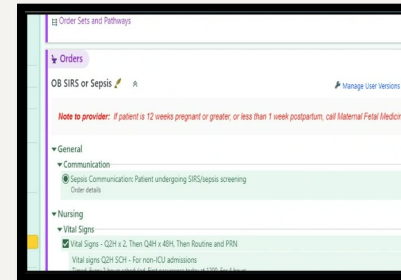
Order Sets and Pathways

Orders

OB SIRS or Sepsis

Manage User Versions

Note to provider: If patient is 12 weeks pregnant or greater, or less than 1 week postpartum, call Maternal Fetal Medicin

General

Communication

Sepsis Communication: Patient undergoing SIRS/sepsis screening
Order details

Nursing

Vital Signs

Vital Signs - Q2H x 2, Then Q4H x 48H, Then Routine and PRN

Vital signs Q2H SCH - For non-ICU admissions

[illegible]